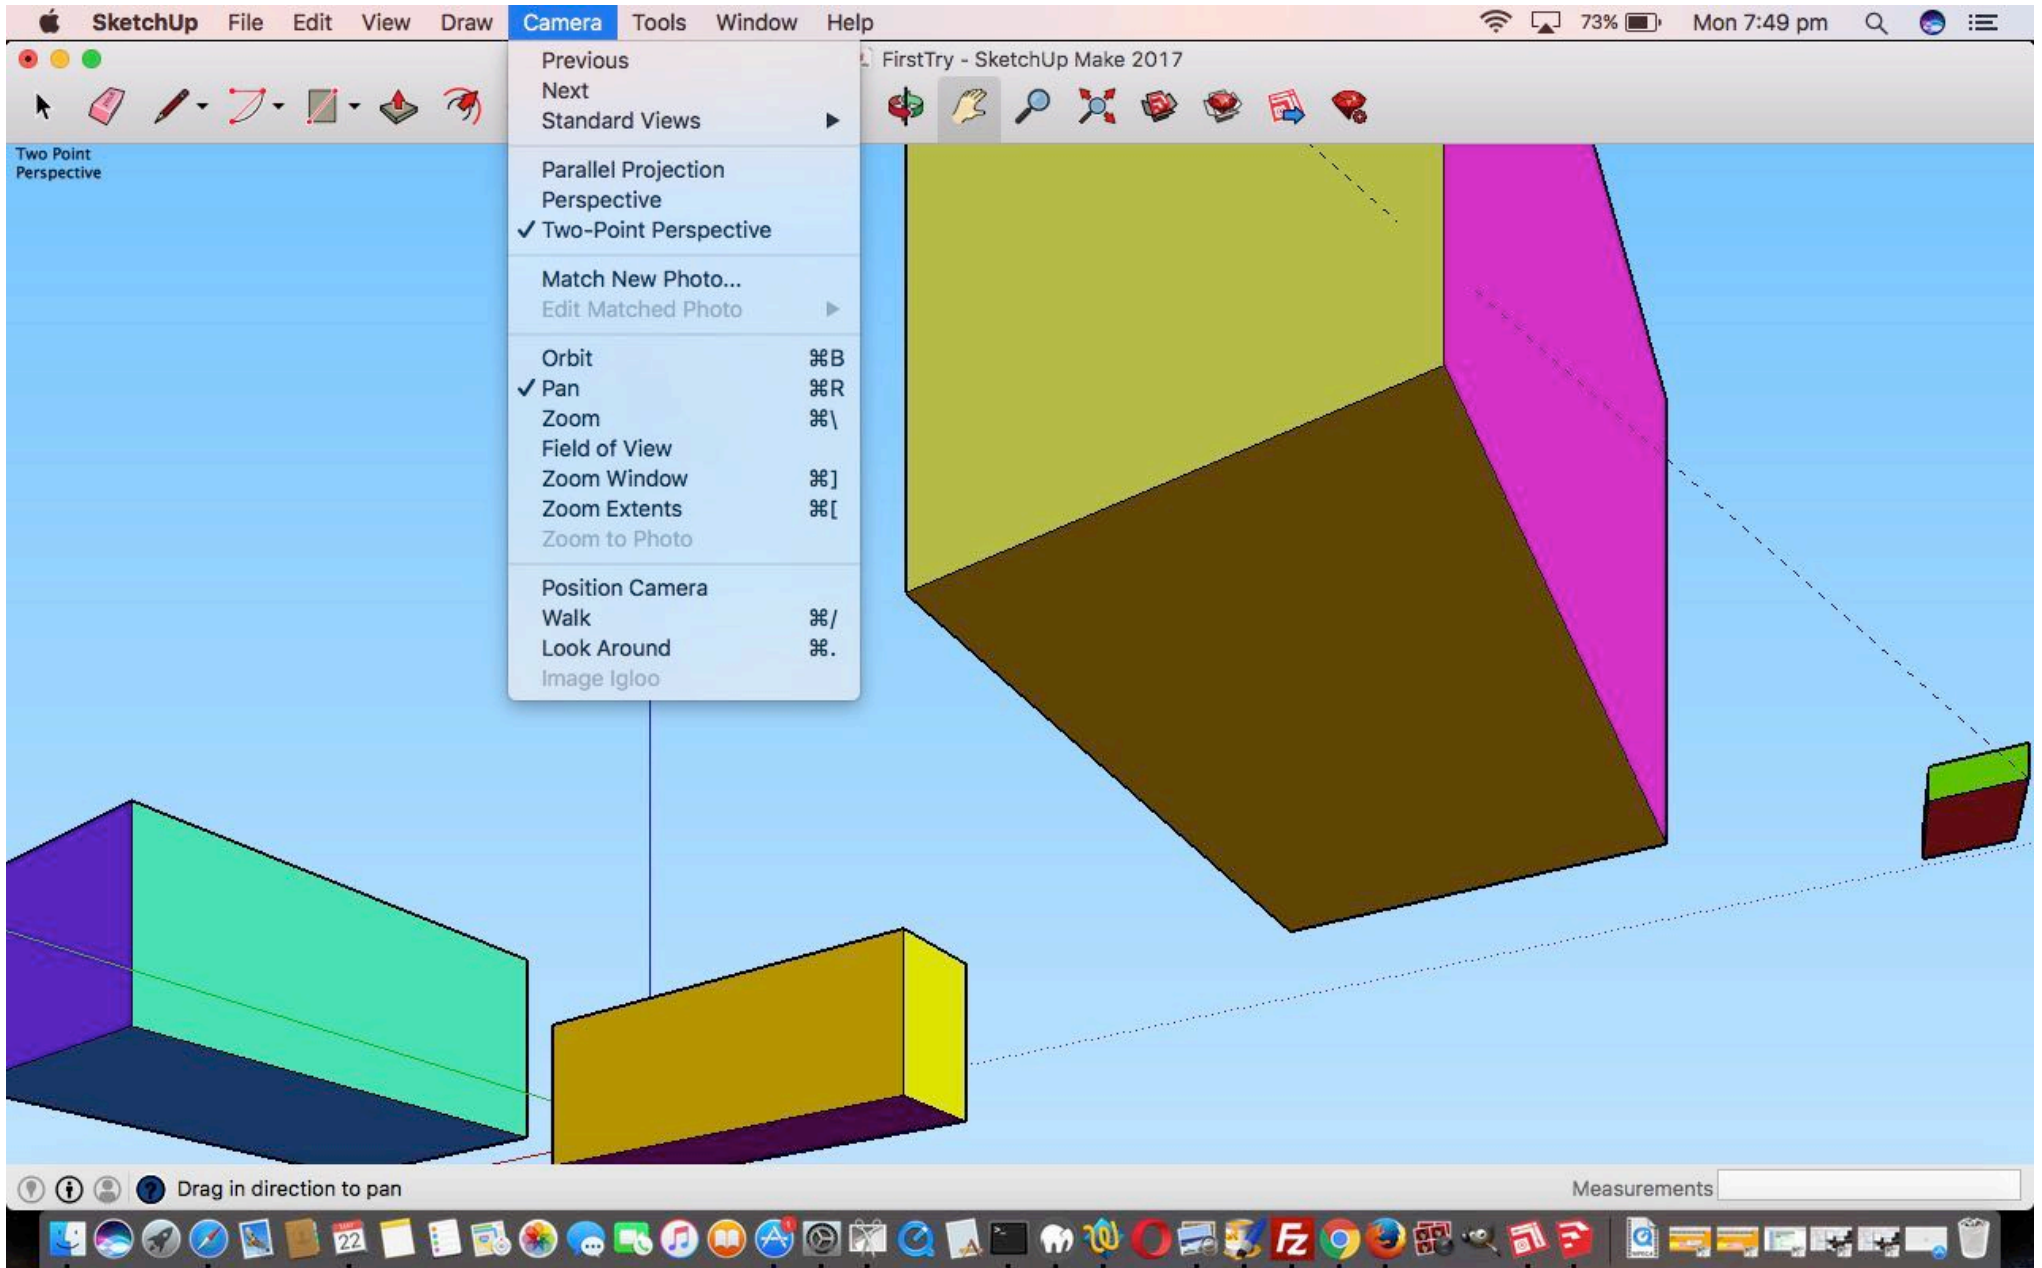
SketchUp File Edit View Draw Camera Tools Window Help 73% Mon 7:49 pm

FirstTry - SketchUp Make 2017

Two Point Perspective

Previous
Next
Standard Views

Parallel Projection
Perspective
✓ Two-Point Perspective

Match New Photo...
Edit Matched Photo

Orbit ⌘B
✓ Pan ⌘R
Zoom ⌘\
Field of View
Zoom Window ⌘]
Zoom Extents ⌘[
Zoom to Photo

Position Camera
Walk ⌘/
Look Around ⌘.
Image Igloo

Drag in direction to pan

Measurements

22